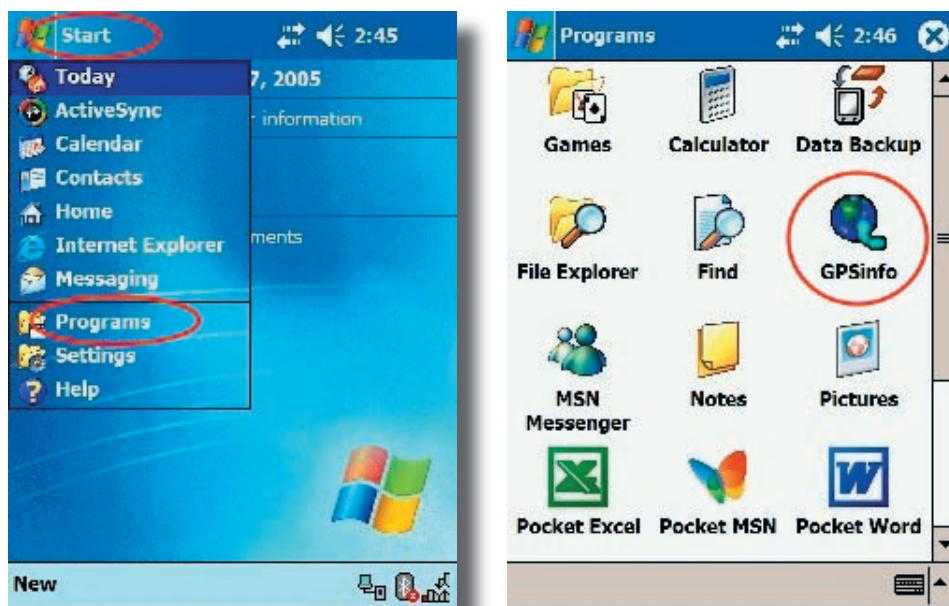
Start 2:45

Today
ActiveSync
Calendar
Contacts
Home
Internet Explorer
Messaging
Programs
Settings
Help

7, 2005
information
ments

New

Programs 2:46

Games
Calculator
Data Backup
File Explorer
Find
GPSinfo
MSN Messenger
Notes
Pictures
Pocket Excel
Pocket MSN
Pocket Word